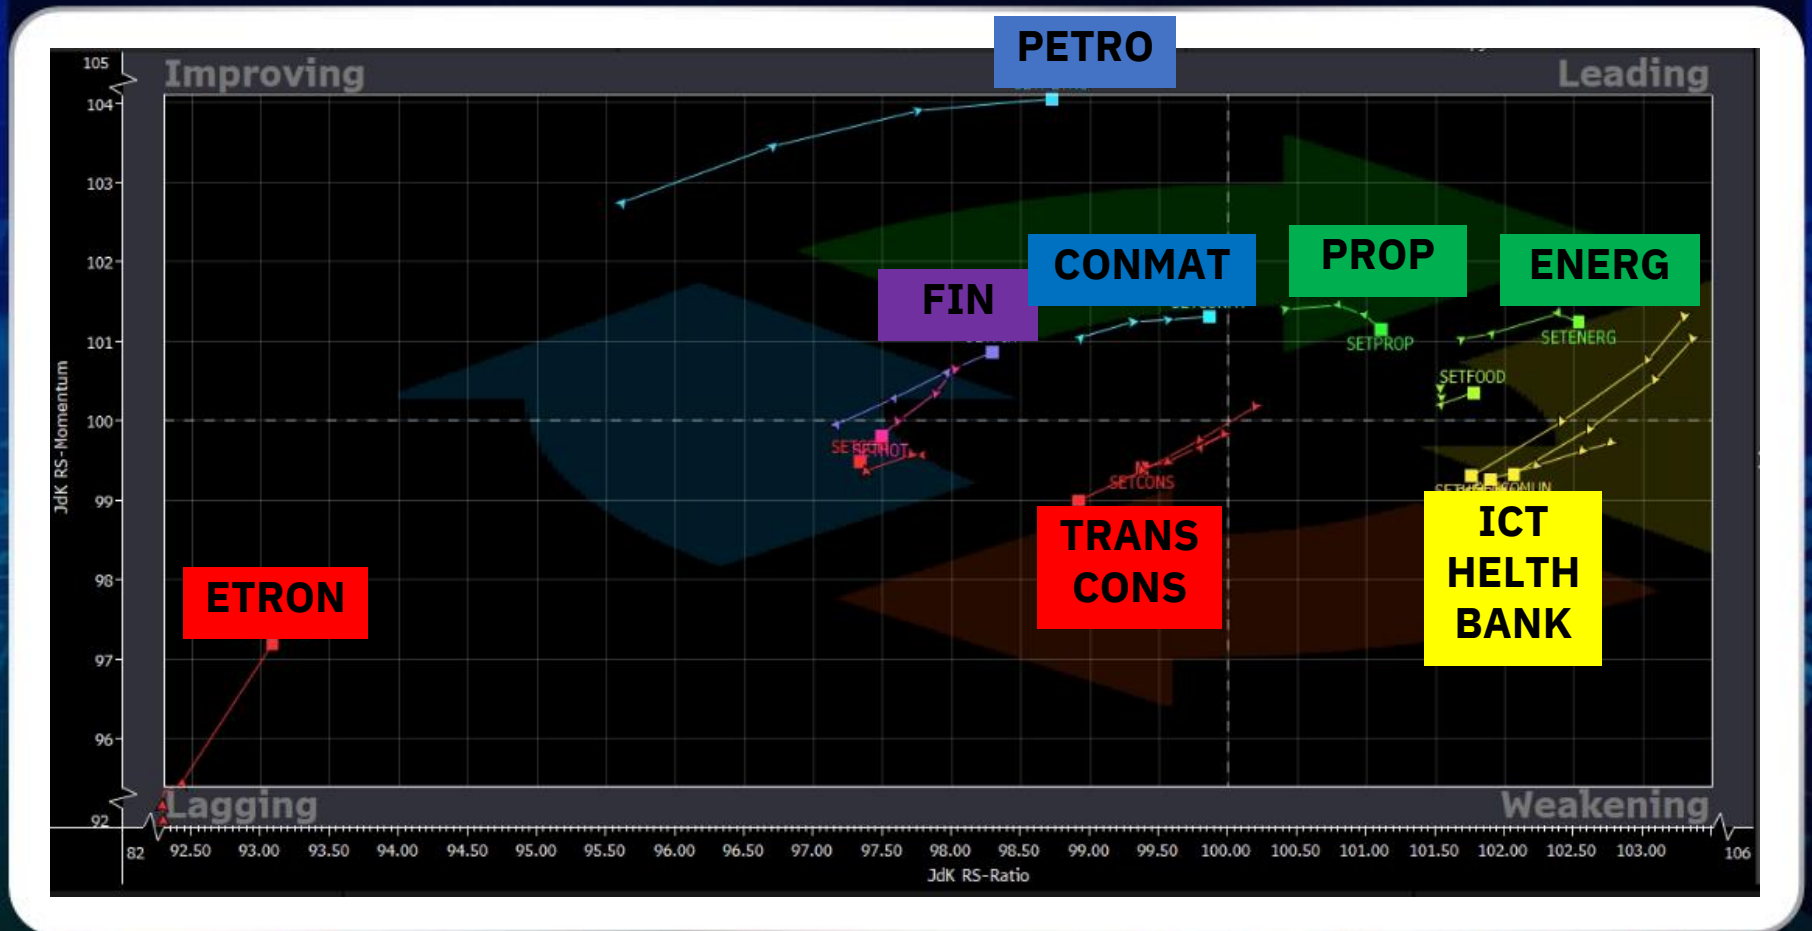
PETRO

Improving

Leading

CONMAT

PROP

ENERG

FIN

SETPROP

SETENERG

SETFOOD

SETHOT

SETCONS

TRANS CONS

ICT HELTH BANK

ETRON

Lagging

Weakening

JdK RS-Momentum

105
104
103
102
101
100
99
98
97
96
92

82
92.50
93.00
93.50
94.00
94.50
95.00
95.50
96.00
96.50
97.00
97.50
98.00
98.50
99.00
99.50
100.00
100.50
101.00
101.50
102.00
102.50
103.00
106

JdK RS-Ratio